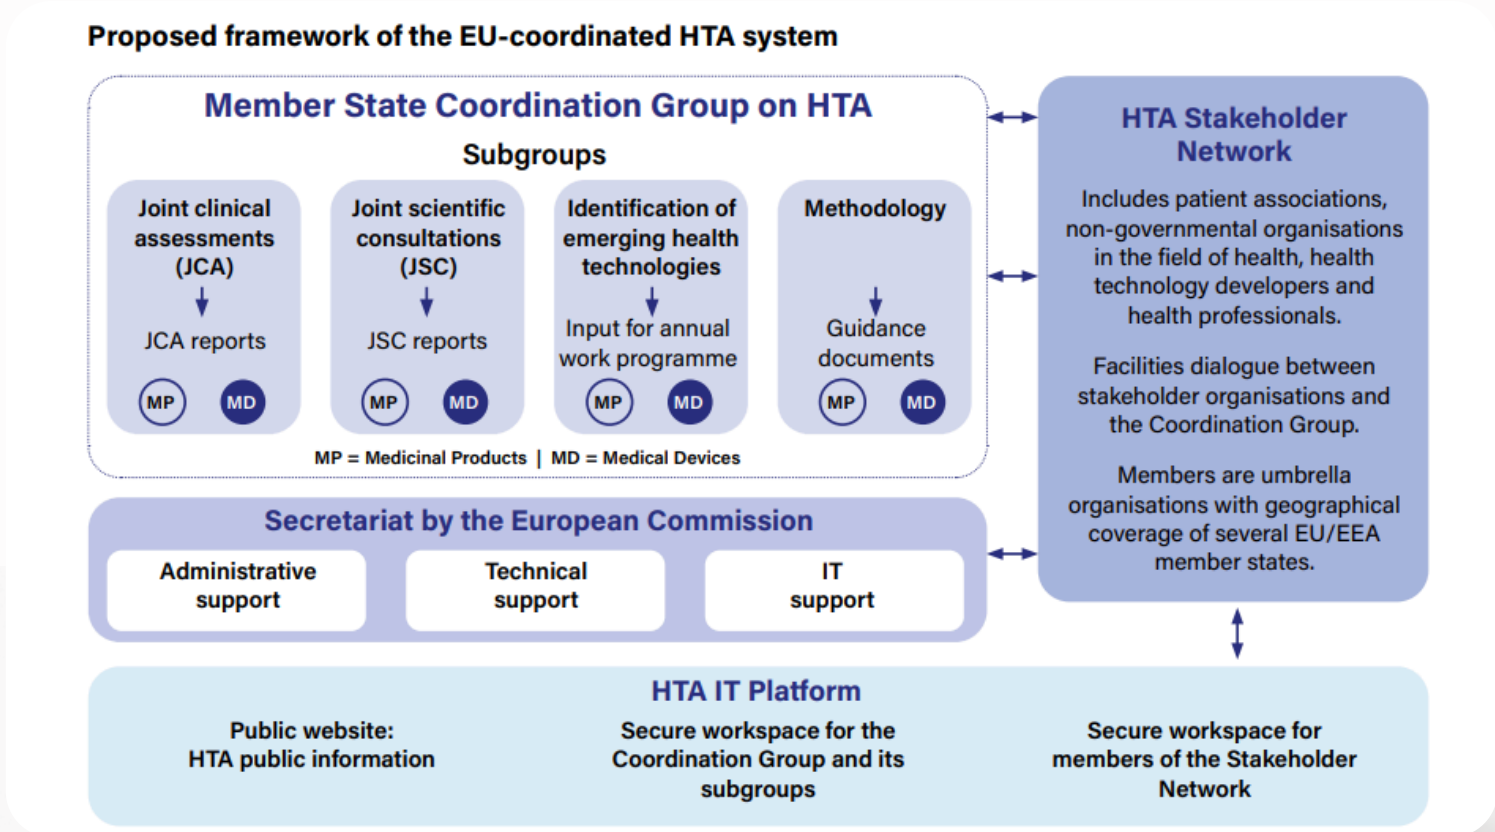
Proposed framework of the EU-coordinated HTA system

Member State Coordination Group on HTA

Subgroups

Joint clinical assessments (JCA)

JCA reports

MP MD

Joint scientific consultations (JSC)

JSC reports

MP MD

Identification of emerging health technologies

Input for annual work programme

MP MD

Methodology

Guidance documents

MP MD

MP = Medicinal Products | MD = Medical Devices

HTA Stakeholder Network

Includes patient associations, non-governmental organisations in the field of health, health technology developers and health professionals.

Facilities dialogue between stakeholder organisations and the Coordination Group.

Members are umbrella organisations with geographical coverage of several EU/EEA member states.

Secretariat by the European Commission

Administrative support

Technical support

IT support

HTA IT Platform

Public website: HTA public information

Secure workspace for the Coordination Group and its subgroups

Secure workspace for members of the Stakeholder Network